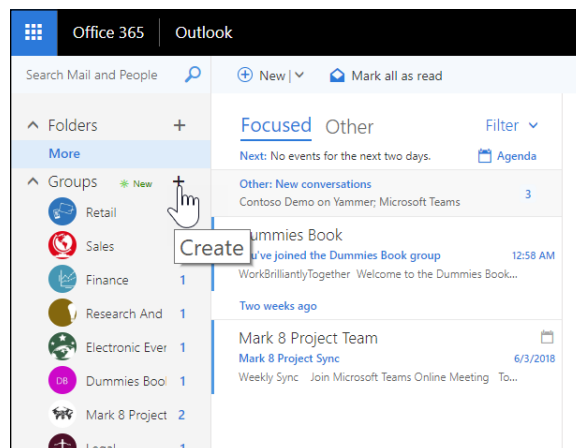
Office 365 | Outlook

Search Mail and People

New | Mark all as read

Folders +

More

Groups New +

Retail

Sales

Finance 1

Research And 1

Electronic Ever 1

DB Dummies Book 1

Mark 8 Project 2

Legal

Create

Focused Other Filter

Next: No events for the next two days. Agenda

Other: New conversations 3

Contoso Demo on Yammer; Microsoft Teams

Dummies Book

You've joined the Dummies Book group 12:58 AM

WorkBrilliantlyTogether Welcome to the Dummies Book...

Two weeks ago

Mark 8 Project Team

Mark 8 Project Sync 6/3/2018

Weekly Sync Join Microsoft Teams Online Meeting To...